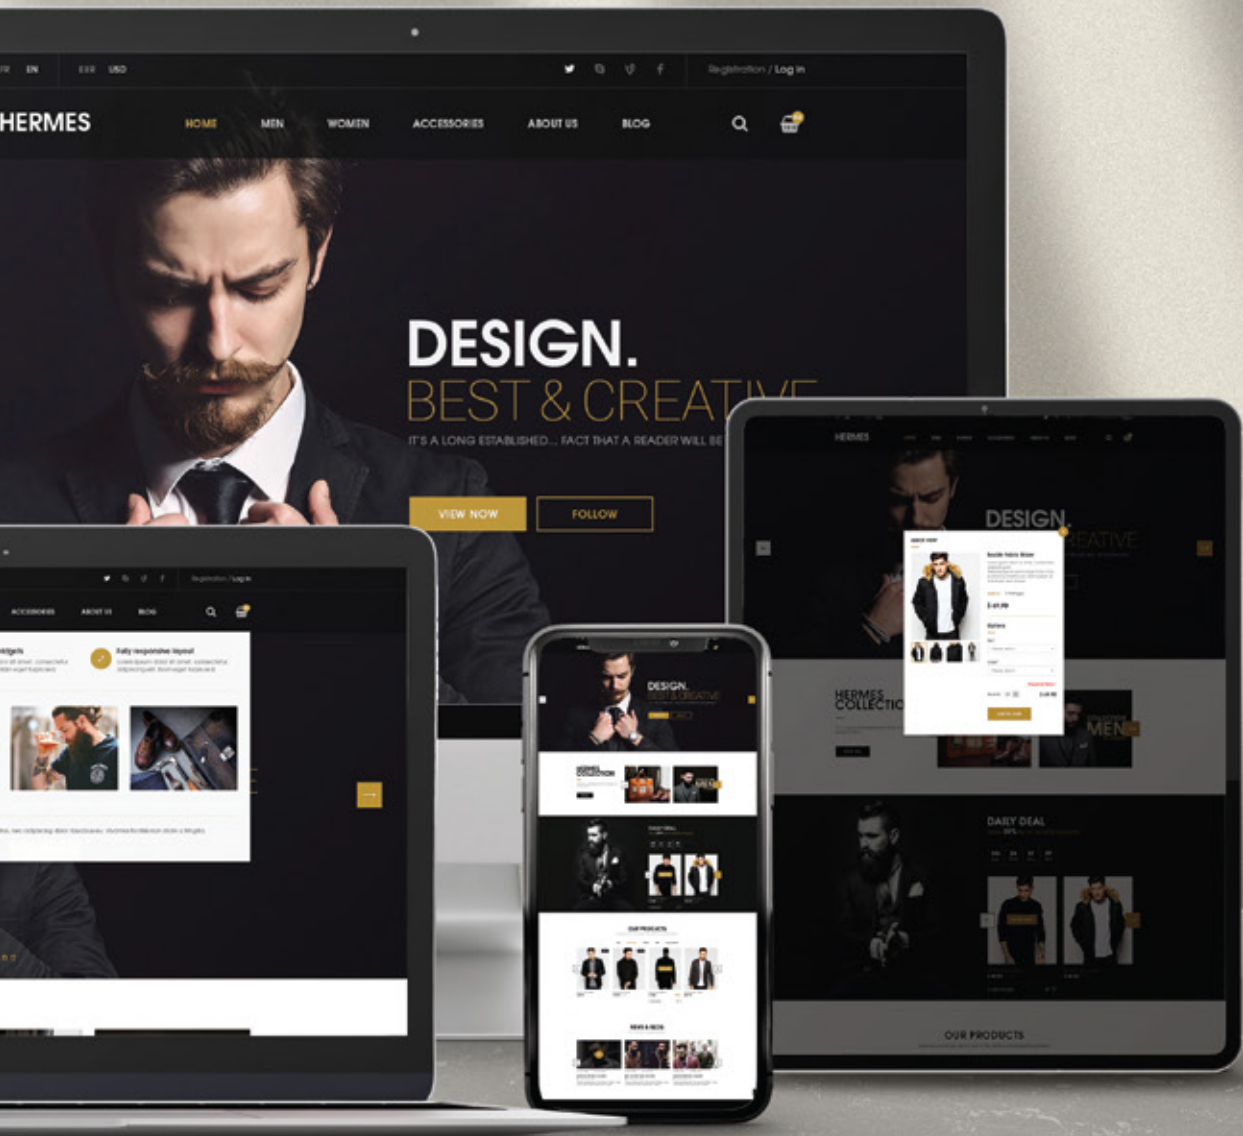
FR EN EUR USD

Registration / Log in

HERMES

HOME MEN WOMEN ACCESSORIES ABOUT US BLOG

DESIGN.

BEST & CREATIV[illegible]

IT'S A LONG ESTABLISHED... FACT THAT A READER WILL BE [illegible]

VIEW NOW

FOLLOW

Registration / Log in

ACCESSORIES ABOUT US BLOG

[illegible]idgets

Fully responsive layout

DESIGN.

BEST & CREATIVE

HERMES COLLECTION

OUR PRODUCTS

NEWS & BLOG

HERMES

DESIGN. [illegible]EATIVE

HERMES COLLECTIO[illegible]

MEN

DAILY DEAL

OUR PRODUCTS